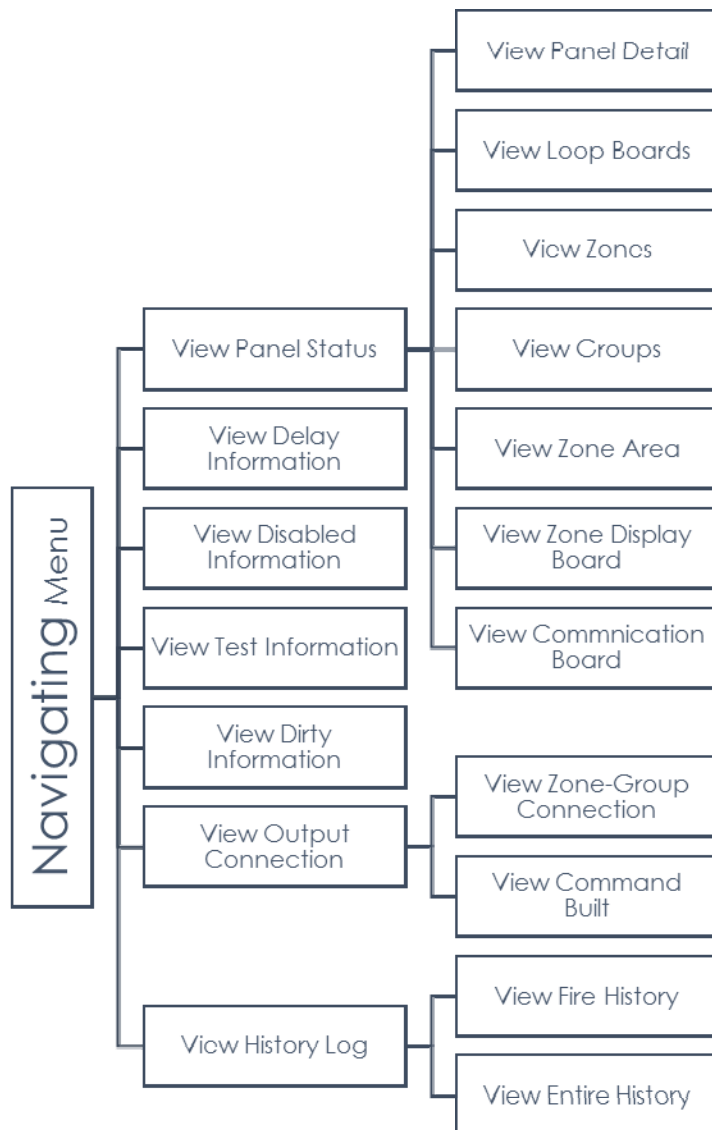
Navigating Menu

View Panel Status

View Panel Detail

View Loop Boards

View Zones

View Groups

View Zone Area

View Zone Display Board

View Commnication Board

View Delay Information

View Disabled Information

View Test Information

View Dirty Information

View Output Connection

View Zone-Group Connection

View Command Built

View History Log

View Fire History

View Entire History